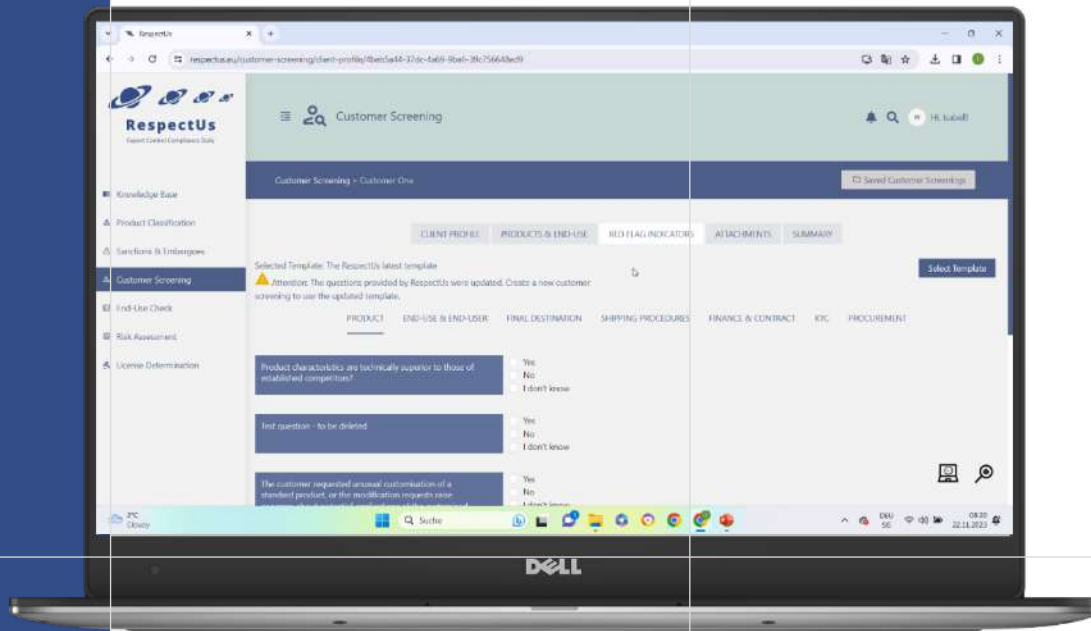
RespectUs

respectus.eu/customer-screening/client-profile/4beb5a44-37dc-4a69-9ba0-3fc756648ed9

RespectUs
Export Control Compliance Daily

Customer Screening

Hi, Isabell

Knowledge Base
Product Classification
Sanctions & Embargoes
Customer Screening
End-Use Check
Risk Assessment
License Determination

Customer Screening > Customer One

Saved Customer Screenings

CLIENT PROFILE
PRODUCTS & END-USE
RED FLAG INDICATORS
ATTACHMENTS
SUMMARY

Selected Template: The RespectUs latest template

Attention: The questions provided by RespectUs were updated. Create a new customer screening to use the updated template.

Select Template

PRODUCT
END-USE & END-USER
FINAL DESTINATION
SHIPPING PROCEDURES
FINANCE & CONTRACT
KYC
PROCUREMENT

Product characteristics are technically superior to those of established competitors?

Yes
No
I don't know

Test question - to be deleted

Yes
No
I don't know

The customer requested unusual customisation of a standard product, or the modification requests raise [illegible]

Yes
No
I don't know

2°C
Cloudy

Suche

DEU
DE

08:20
22.11.2023

DELL